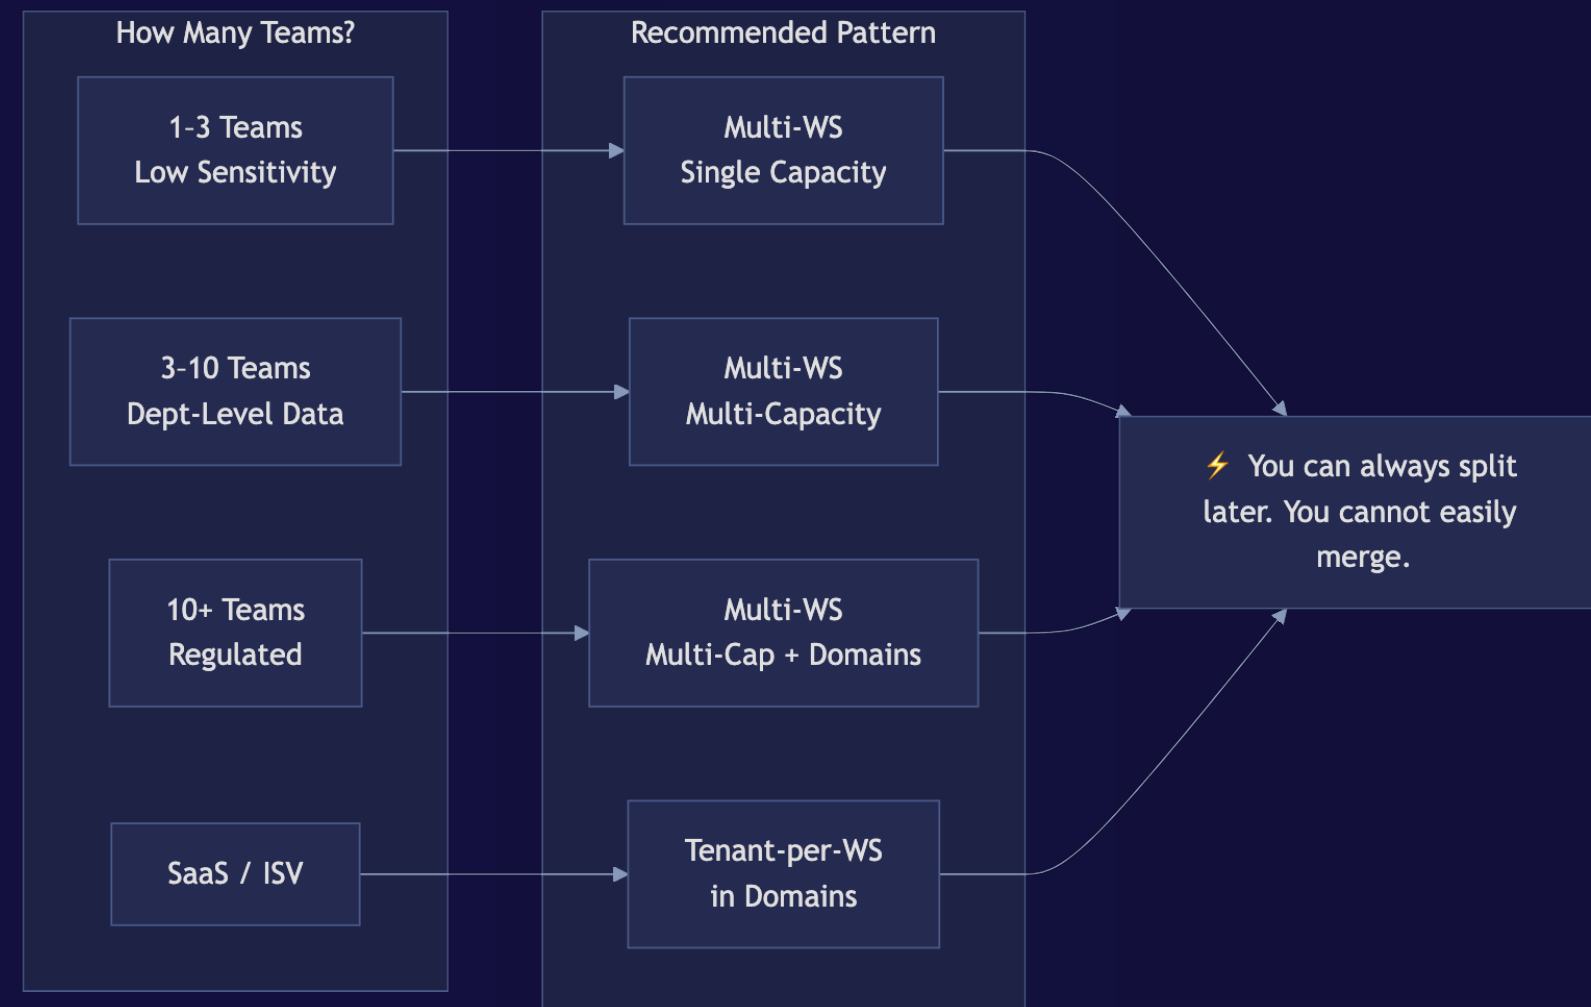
How Many Teams?

1-3 Teams
Low Sensitivity

3-10 Teams
Dept-Level Data

10+ Teams
Regulated

SaaS / ISV

Recommended Pattern

Multi-WS
Single Capacity

Multi-WS
Multi-Capacity

Multi-WS
Multi-Cap + Domains

Tenant-per-WS
in Domains

⚡ You can always split later. You cannot easily merge.